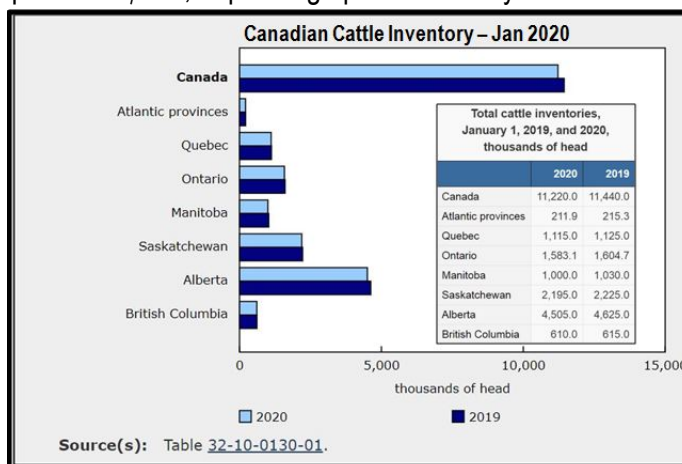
Canadian Cattle Inventory – Jan 2020

Canada
Atlantic provinces
Quebec
Ontario
Manitoba
Saskatchewan
Alberta
British Columbia

Total cattle inventories, January 1, 2019, and 2020, thousands of head

| | 2020 | 2019 |
|---|---|---|
| Canada | 11,220.0 | 11,440.0 |
| Atlantic provinces | 211.9 | 215.3 |
| Quebec | 1,115.0 | 1,125.0 |
| Ontario | 1,583.1 | 1,604.7 |
| Manitoba | 1,000.0 | 1,030.0 |
| Saskatchewan | 2,195.0 | 2,225.0 |
| Alberta | 4,505.0 | 4,625.0 |
| British Columbia | 610.0 | 615.0 |

0 5,000 10,000 15,000
thousands of head

2020 2019

Source(s): Table 32-10-0130-01.